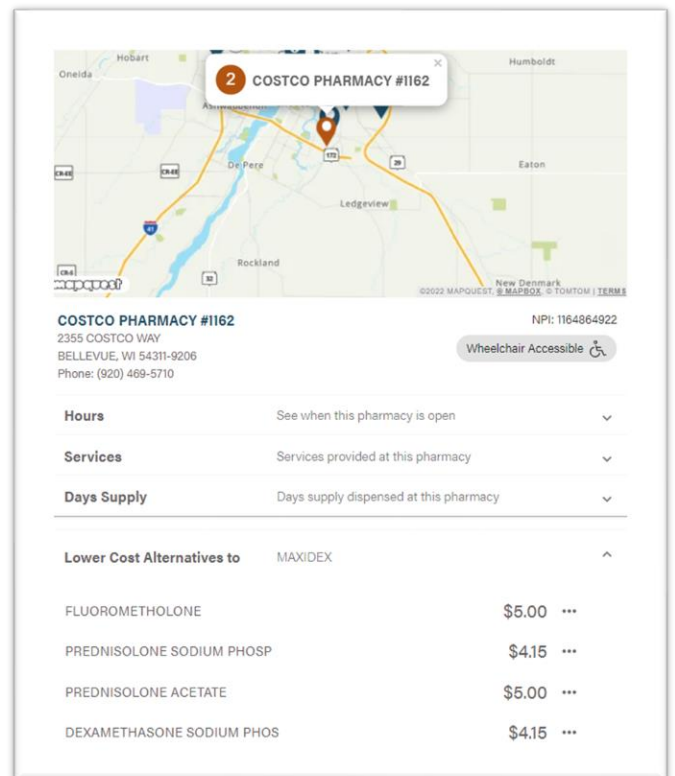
Hobart
Oneida
Humboldt
2 COSTCO PHARMACY #1162
×
Ashwaubenon
De Pere
172
29
Eaton
CR-EB
CR-EE
Ledgeview
41
Rockland
32
CR-S
mapquest
New Denmark
©2022 MAPQUEST, © MAPBOX, © TOMTOM | TERMS

COSTCO PHARMACY #1162
2355 COSTCO WAY
BELLEVUE, WI 54311-9206
Phone: (920) 469-5710

NPI: 1164864922
Wheelchair Accessible

Hours See when this pharmacy is open
Services Services provided at this pharmacy
Days Supply Days supply dispensed at this pharmacy

Lower Cost Alternatives to MAXIDEX

| | |
|---|---|
| FLUOROMETHOLONE | $5.00 ••• |
| PREDNISOLONE SODIUM PHOSP | $4.15 ••• |
| PREDNISOLONE ACETATE | $5.00 ••• |
| DEXAMETHASONE SODIUM PHOS | $4.15 ••• |